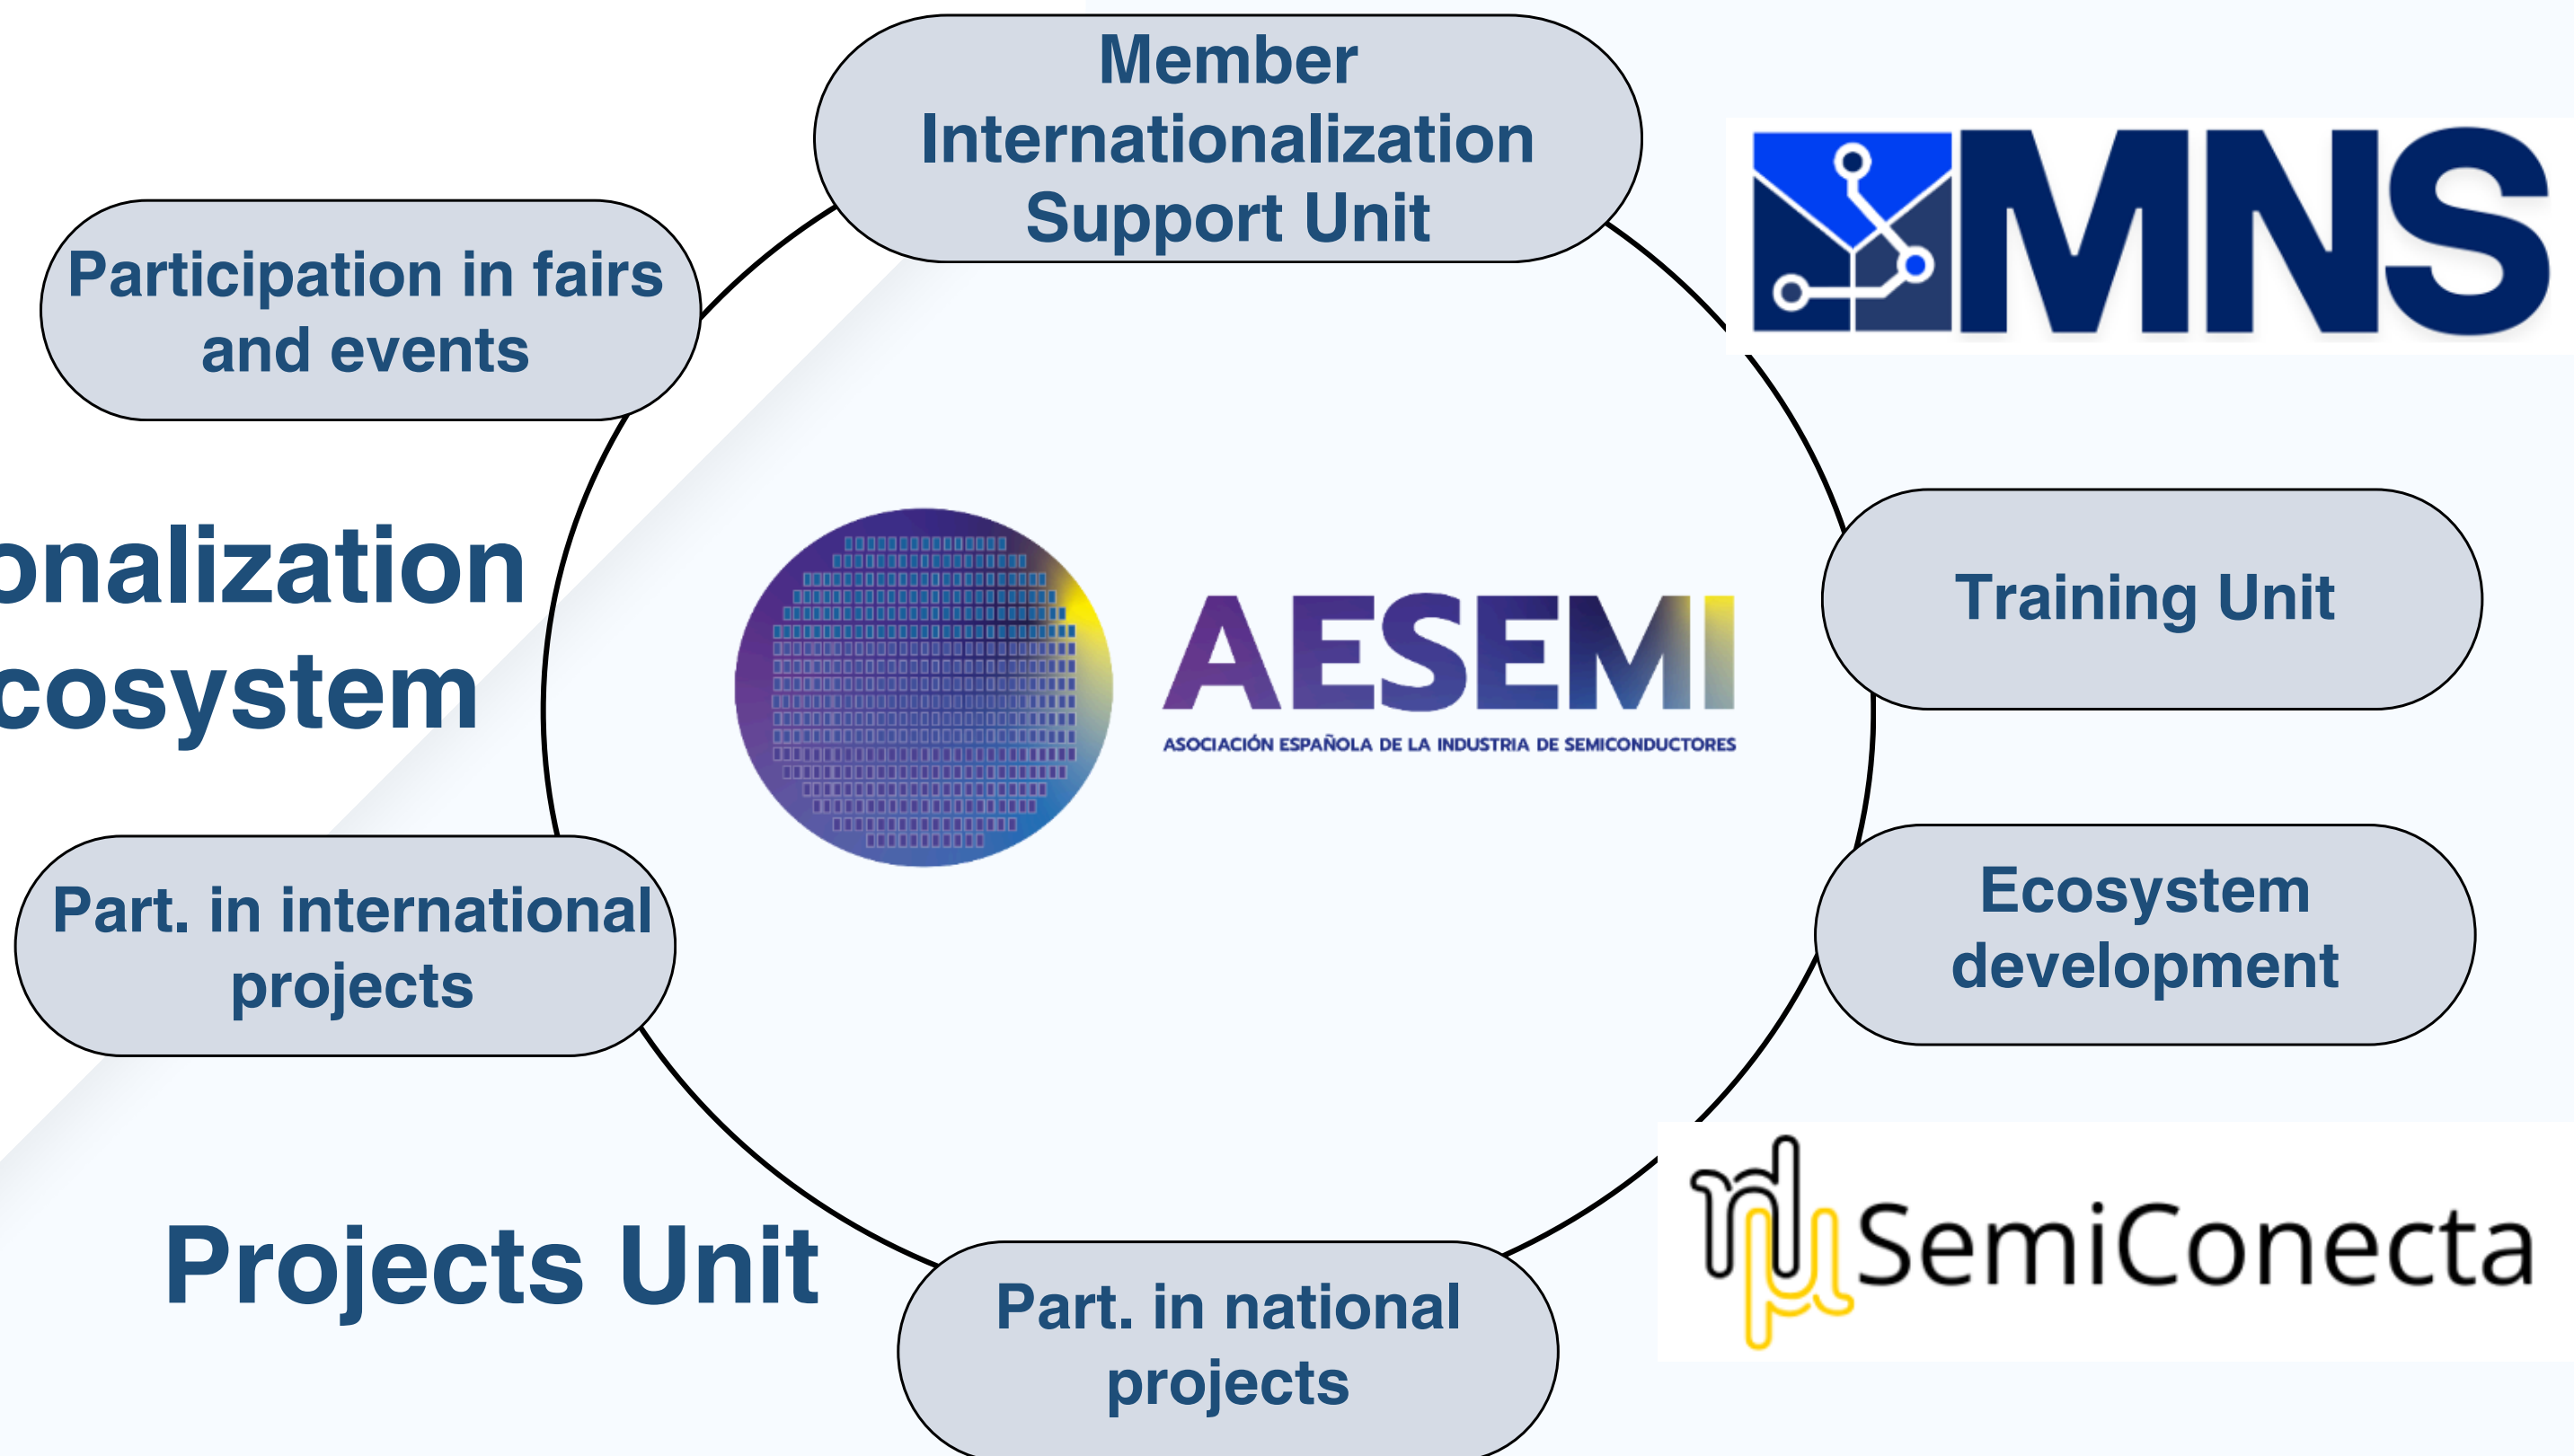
Member Internationalization Support Unit

Participation in fairs and events

MNS

onalization cosystem

AESEMI
ASOCIACIÓN ESPAÑOLA DE LA INDUSTRIA DE SEMICONDUCTORES

Training Unit

Ecosystem development

Part. in international projects

Projects Unit

Part. in national projects

SemiConecta